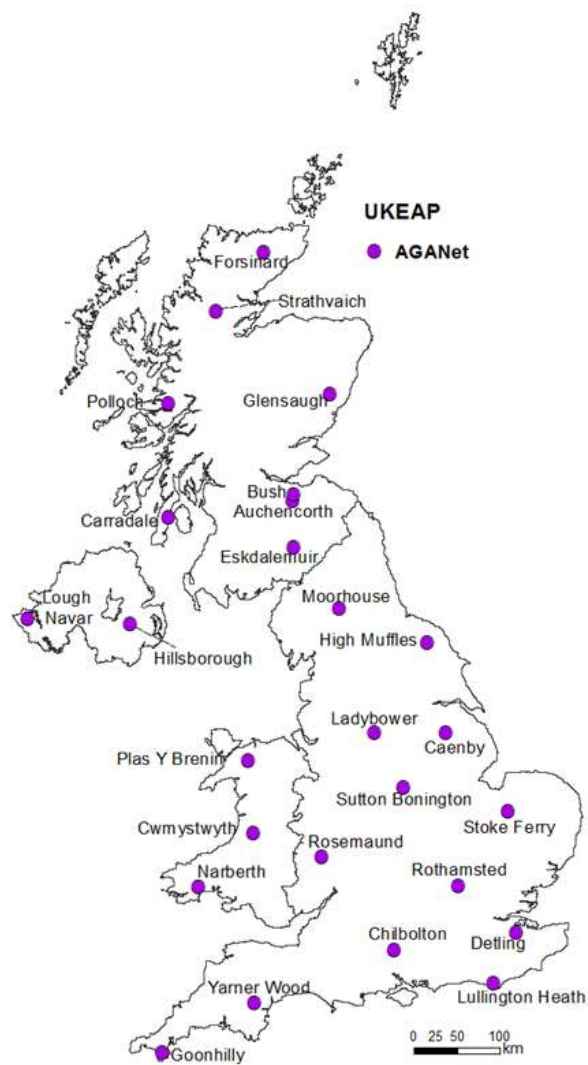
UKEAP

AGANet

Forsinard

Strathvaich

Polloch

Glensaugh

Bush

Auchencorth

Carradale

Eskdalemuir

Lough Navar

Hillsborough

Moorhouse

High Muffles

Ladybower

Caenby

Plas Y Brenin

Sutton Bonington

Stoke Ferry

Cwmystwyth

Rosemaund

Narberth

Rothamsted

Chilbolton

Detling

Yarner Wood

Lullington Heath

Goonhilly

0 25 50 100 km